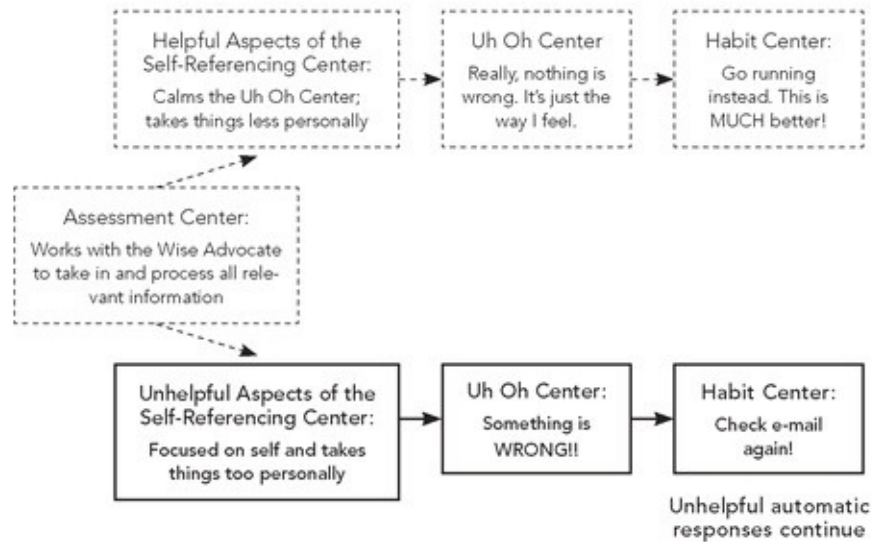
Helpful Aspects of the Self-Referencing Center:
Calms the Uh Oh Center; takes things less personally

Uh Oh Center
Really, nothing is wrong. It's just the way I feel.

Habit Center:
Go running instead. This is MUCH better!

Assessment Center:
Works with the Wise Advocate to take in and process all relevant information

Unhelpful Aspects of the Self-Referencing Center:
Focused on self and takes things too personally

Uh Oh Center:
Something is WRONG!!

Habit Center:
Check e-mail again!

Unhelpful automatic responses continue